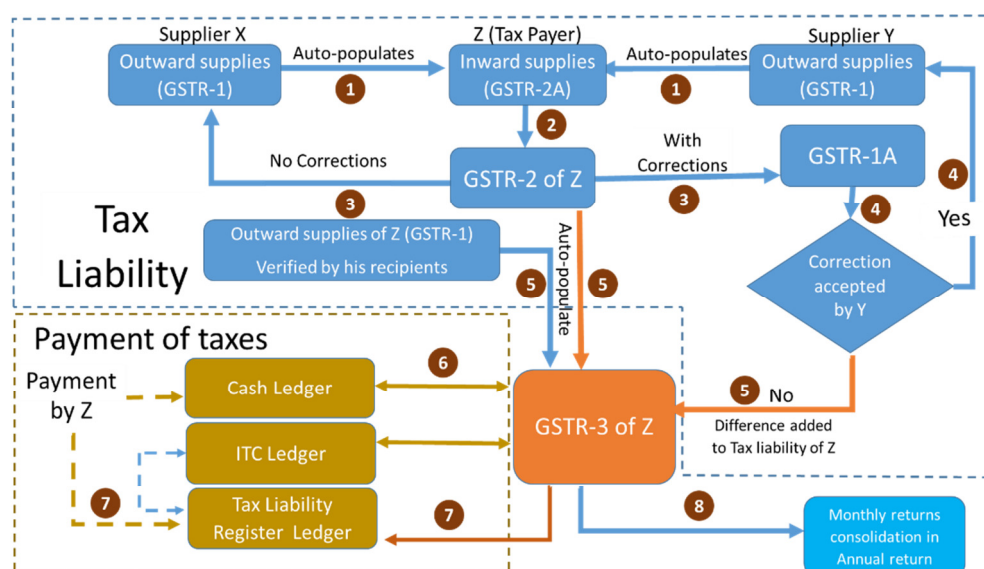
Supplier X
Outward supplies (GSTR-1)
Auto-populates
1
Z (Tax Payer)
Inward supplies (GSTR-2A)
Auto-populates
1
Supplier Y
Outward supplies (GSTR-1)
2
No Corrections
GSTR-2 of Z
With Corrections
GSTR-1A
4
3
3
4
Yes
Tax Liability
Outward supplies of Z (GSTR-1)
Verified by his recipients
Auto-populate
5
5
Correction accepted by Y
Payment of taxes
Payment by Z
Cash Ledger
6
5
No
ITC Ledger
GSTR-3 of Z
Difference added to Tax liability of Z
7
Tax Liability Register Ledger
7
8
Monthly returns consolidation in Annual return